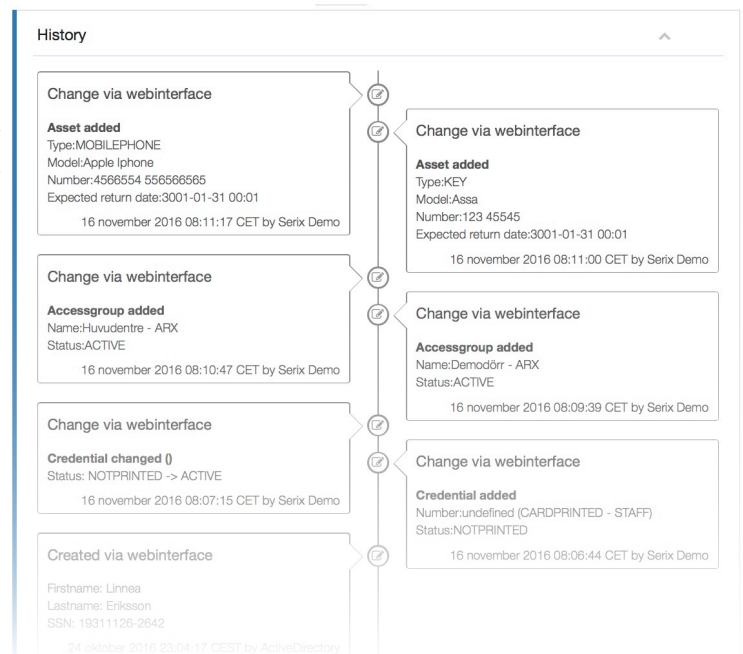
History

Change via webinterface

Asset added
Type:MOBILEPHONE
Model:Apple Iphone
Number:4566554 556566565
Expected return date:3001-01-31 00:01

16 november 2016 08:11:17 CET by Serix Demo

Change via webinterface

Asset added
Type:KEY
Model:Assa
Number:123 45545
Expected return date:3001-01-31 00:01

16 november 2016 08:11:00 CET by Serix Demo

Change via webinterface

Accessgroup added
Name:Huvudentre - ARX
Status:ACTIVE

16 november 2016 08:10:47 CET by Serix Demo

Change via webinterface

Accessgroup added
Name:Demodörr - ARX
Status:ACTIVE

16 november 2016 08:09:39 CET by Serix Demo

Change via webinterface

Credential changed ()
Status: NOTPRINTED -> ACTIVE

16 november 2016 08:07:15 CET by Serix Demo

Change via webinterface

Credential added
Number:undefined (CARDPRINTED - STAFF)
Status:NOTPRINTED

16 november 2016 08:06:44 CET by Serix Demo

Created via webinterface

Firstname: Linnea
Lastname: Eriksson
SSN: 19311126-2642

24 oktober 2016 23:04:17 CEST by ActiveDirectory